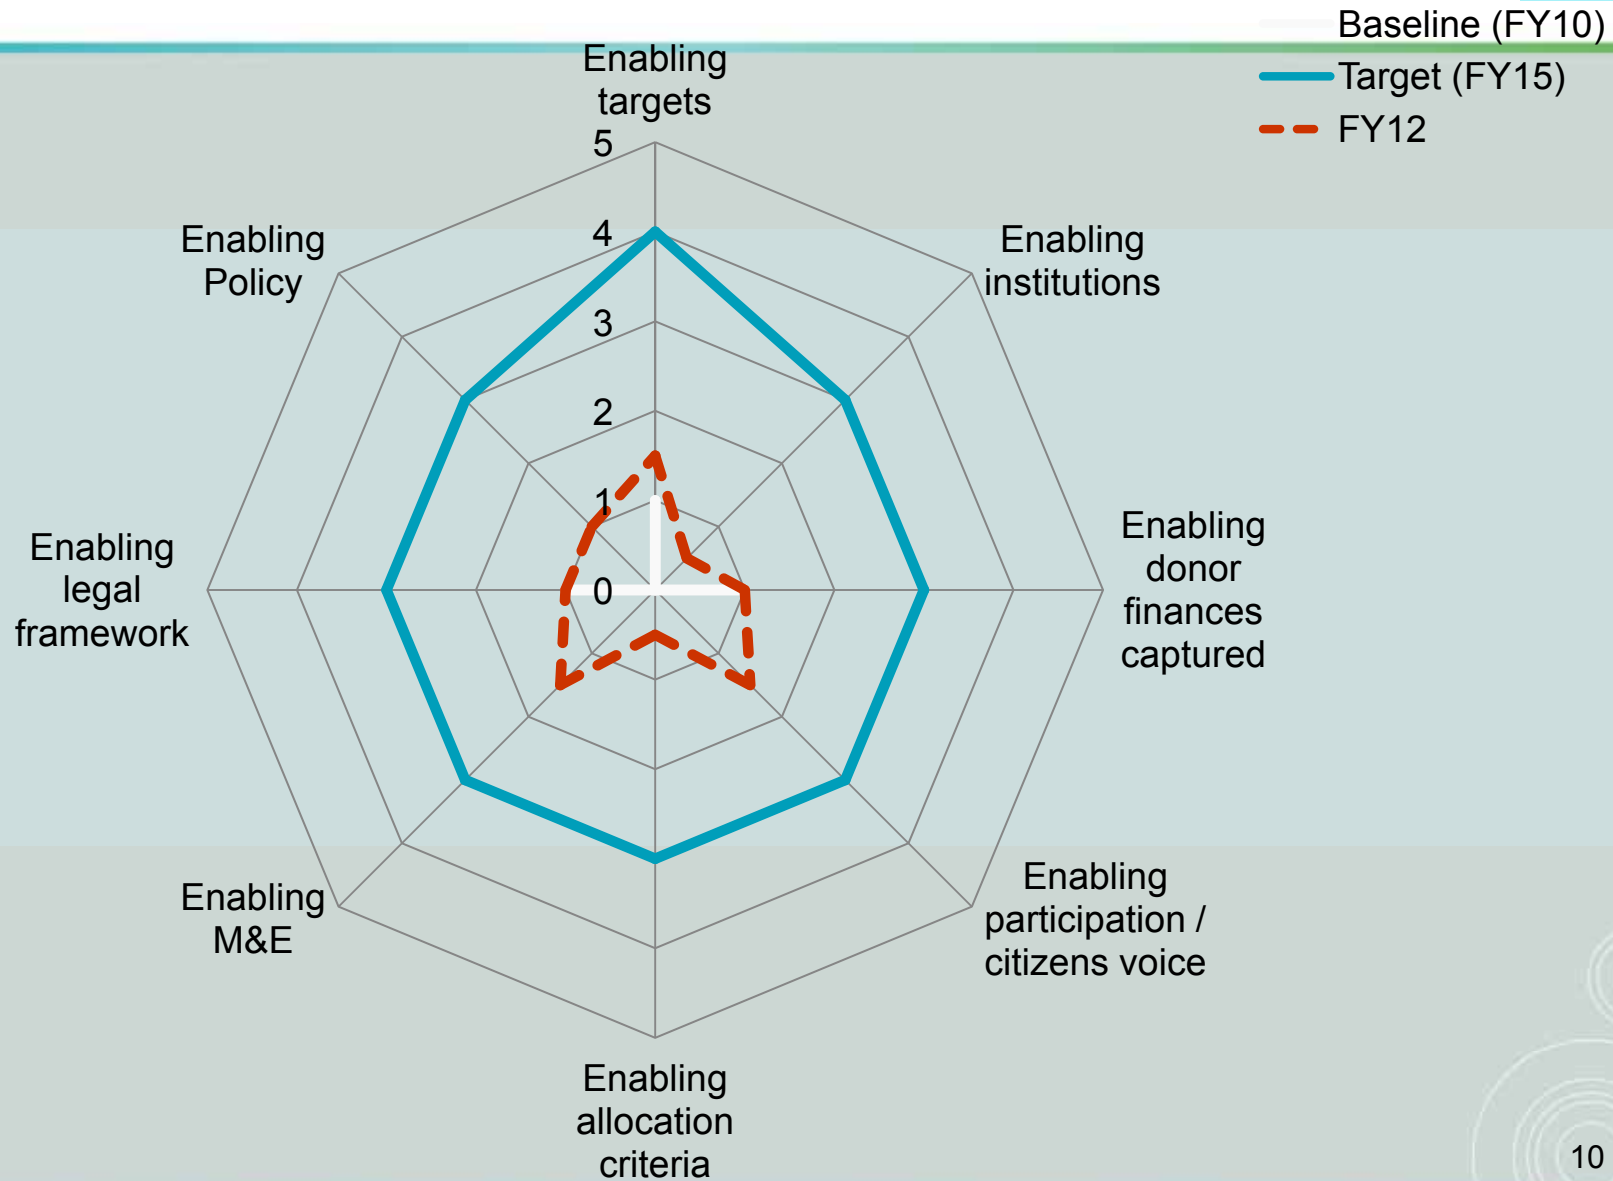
Baseline (FY10)
Target (FY15)
FY12

Enabling targets
5
4
3
2
1
0

Enabling institutions

Enabling donor finances captured

Enabling participation / citizens voice

Enabling allocation criteria

Enabling M&E

Enabling legal framework

Enabling Policy

10